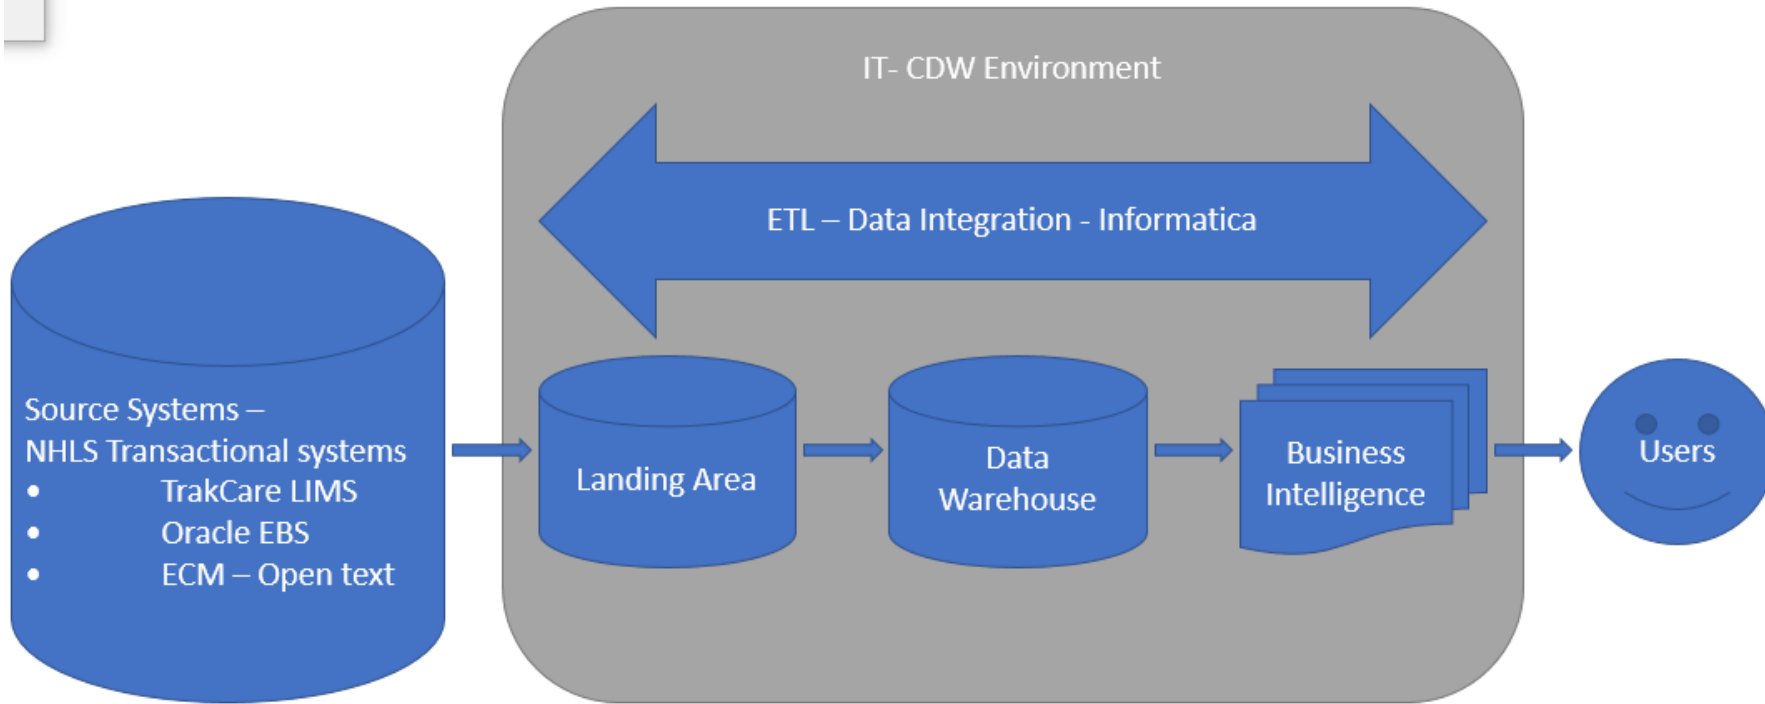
Source Systems –
NHLS Transactional systems
• TrakCare LIMS
• Oracle EBS
• ECM – Open text

IT- CDW Environment

ETL – Data Integration - Informatica

Landing Area

Data Warehouse

Business Intelligence

Users